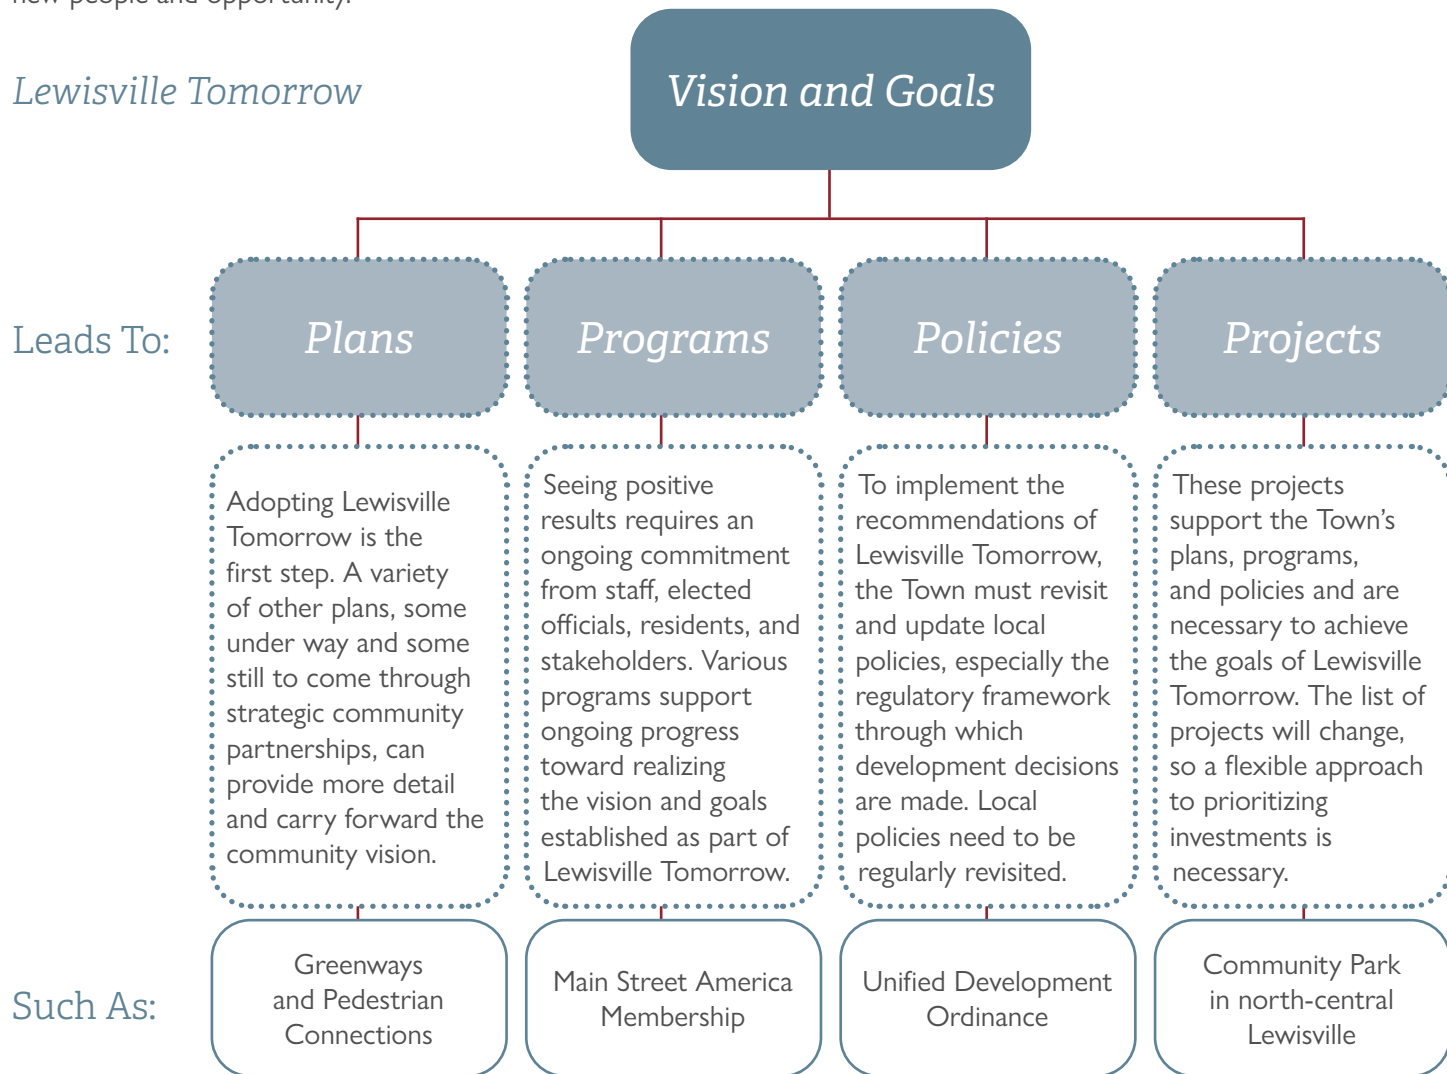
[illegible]

Lewisville Tomorrow

Vision and Goals

Leads To:

Plans

Programs

Policies

Projects

Adopting Lewisville Tomorrow is the first step. A variety of other plans, some under way and some still to come through strategic community partnerships, can provide more detail and carry forward the community vision.

Seeing positive results requires an ongoing commitment from staff, elected officials, residents, and stakeholders. Various programs support ongoing progress toward realizing the vision and goals established as part of Lewisville Tomorrow.

To implement the recommendations of Lewisville Tomorrow, the Town must revisit and update local policies, especially the regulatory framework through which development decisions are made. Local policies need to be regularly revisited.

These projects support the Town's plans, programs, and policies and are necessary to achieve the goals of Lewisville Tomorrow. The list of projects will change, so a flexible approach to prioritizing investments is necessary.

Such As:

Greenways and Pedestrian Connections

Main Street America Membership

Unified Development Ordinance

Community Park in north-central Lewisville